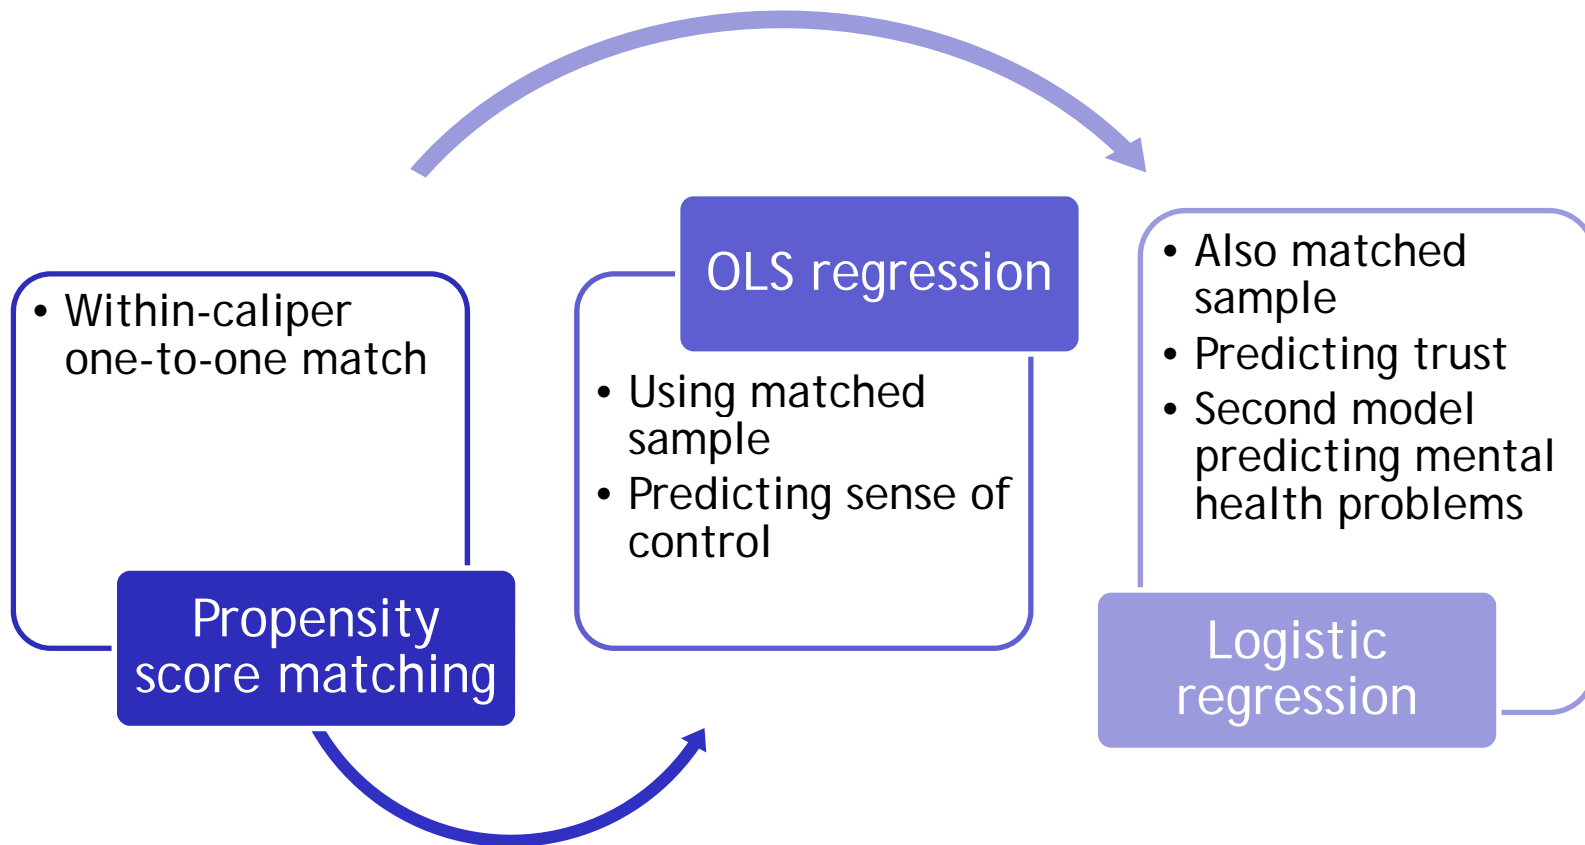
• Within-caliper one-to-one match

Propensity score matching

OLS regression

• Using matched sample
• Predicting sense of control

• Also matched sample
• Predicting trust
• Second model predicting mental health problems

Logistic regression